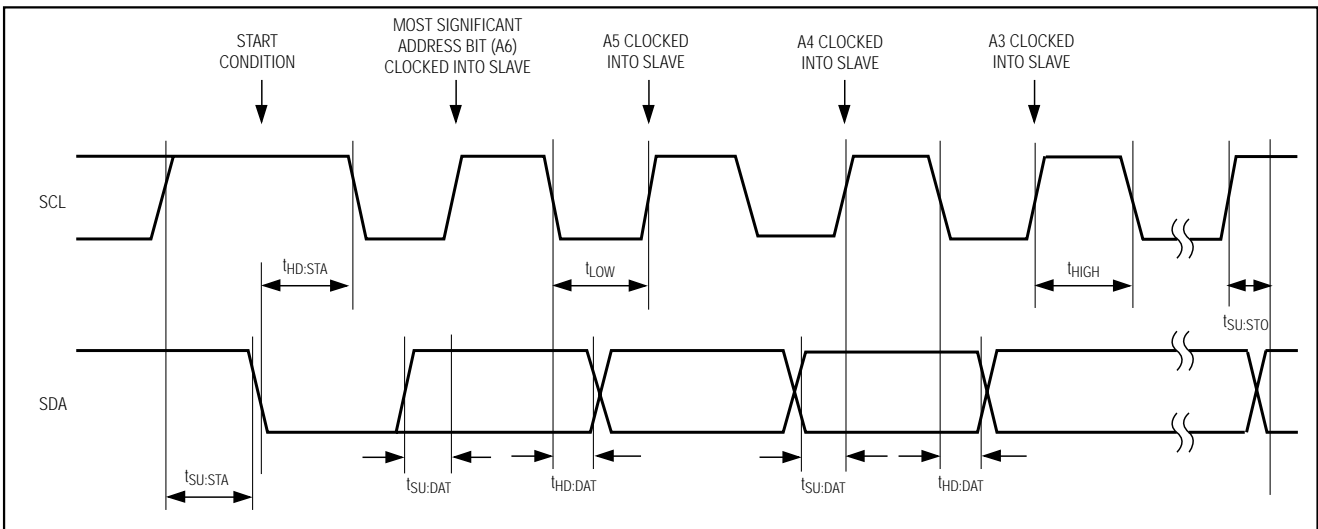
START CONDITION

MOST SIGNIFICANT ADDRESS BIT (A6) CLOCKED INTO SLAVE

A5 CLOCKED INTO SLAVE

A4 CLOCKED INTO SLAVE

A3 CLOCKED INTO SLAVE

SCL

$t_{HD:STA}$

$t_{LOW}$

$t_{HIGH}$

$t_{SU:STO}$

SDA

$t_{SU:STA}$

$t_{SU:DAT}$

$t_{HD:DAT}$

$t_{SU:DAT}$

$t_{HD:DAT}$